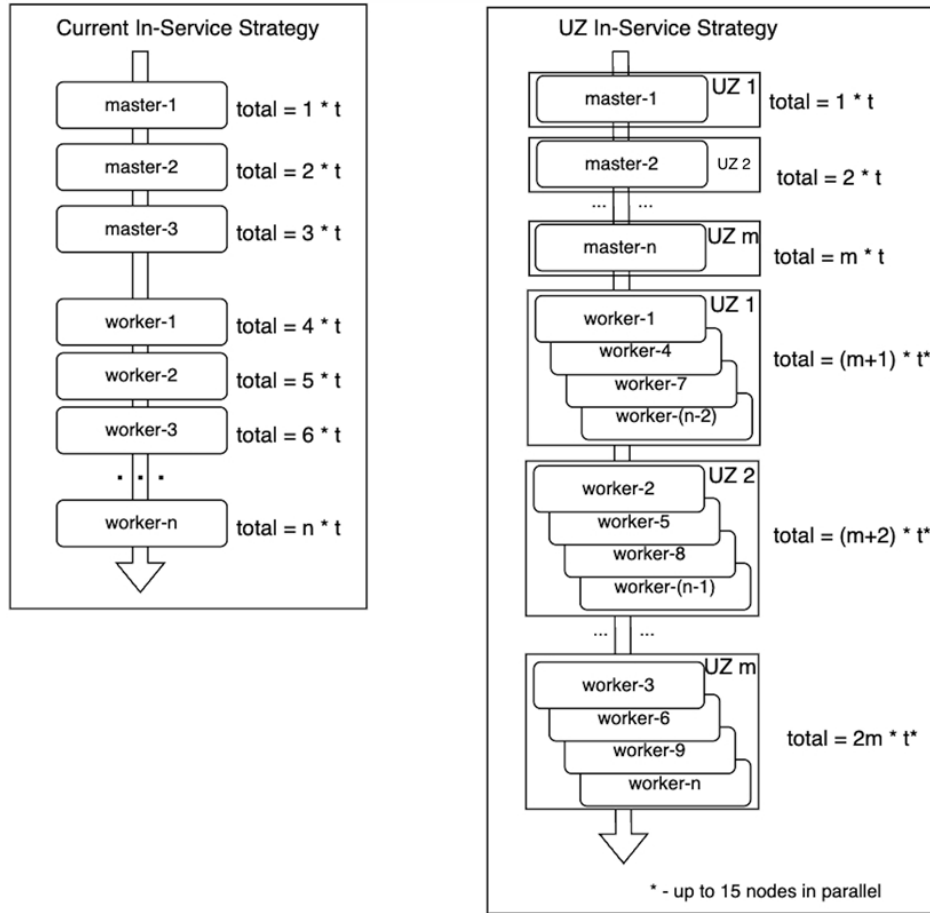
Current In-Service Strategy

master-1 total = 1 * t
master-2 total = 2 * t
master-3 total = 3 * t
worker-1 total = 4 * t
worker-2 total = 5 * t
worker-3 total = 6 * t
. . .
worker-n total = n * t

UZ In-Service Strategy

master-1 UZ 1 total = 1 * t
master-2 UZ 2 total = 2 * t
... ...
master-n UZ m total = m * t

UZ 1
worker-1
worker-4
worker-7
worker-(n-2)
total = (m+1) * t*

UZ 2
worker-2
worker-5
worker-8
worker-(n-1)
total = (m+2) * t*

... ...

UZ m
worker-3
worker-6
worker-9
worker-n
total = 2m * t*

* - up to 15 nodes in parallel